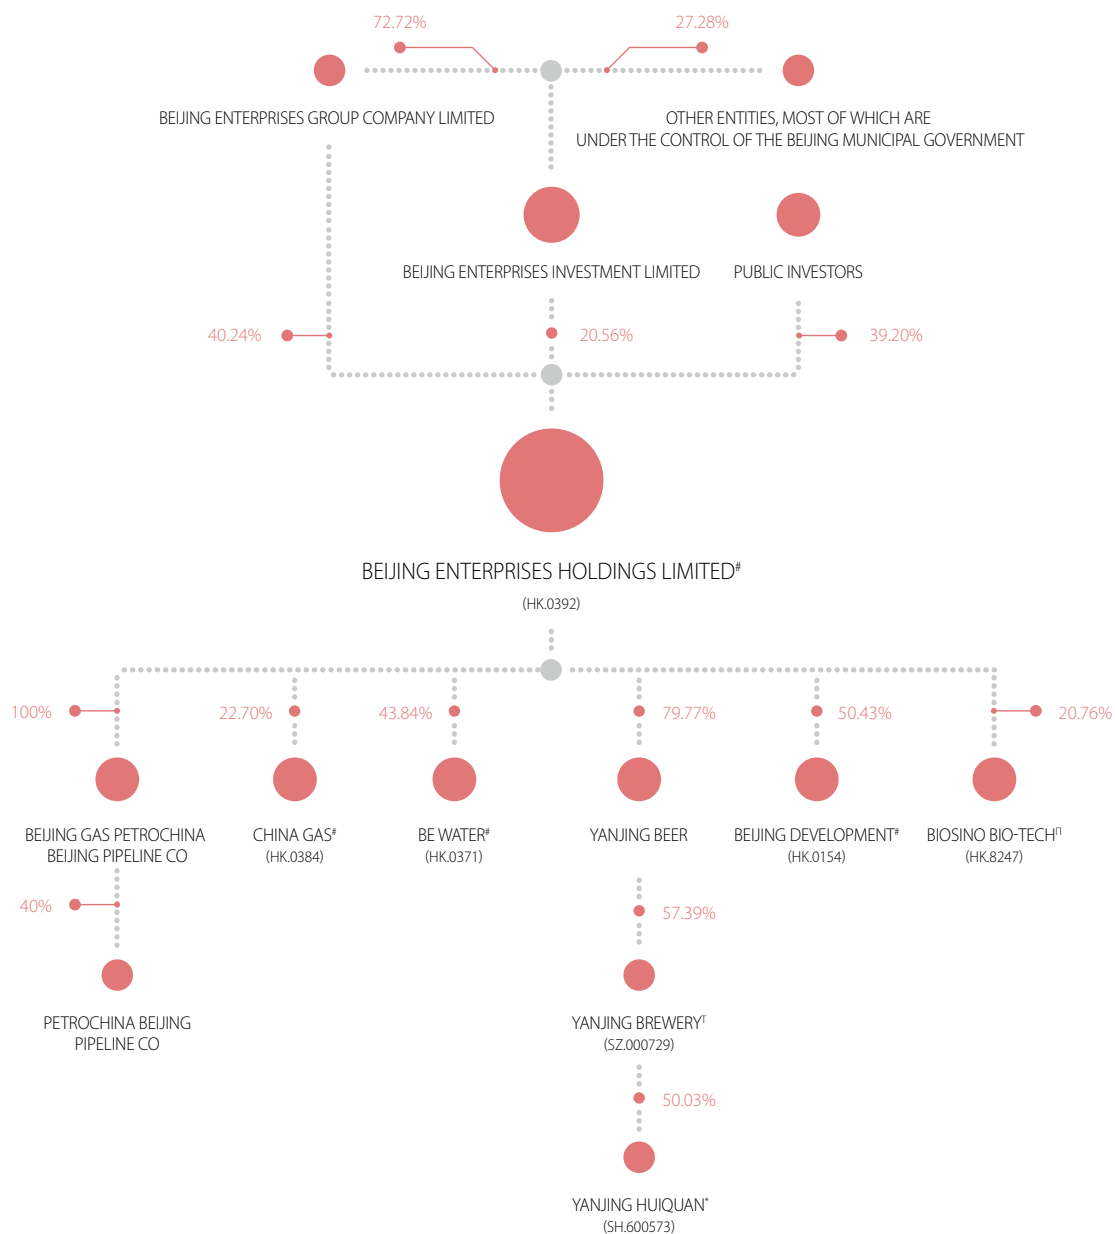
72.72%

27.28%

BEIJING ENTERPRISES GROUP COMPANY LIMITED

OTHER ENTITIES, MOST OF WHICH ARE UNDER THE CONTROL OF THE BEIJING MUNICIPAL GOVERNMENT

BEIJING ENTERPRISES INVESTMENT LIMITED

PUBLIC INVESTORS

40.24%

20.56%

39.20%

BEIJING ENTERPRISES HOLDINGS LIMITED$^{\#}$
(HK.0392)

100%

22.70%

43.84%

79.77%

50.43%

20.76%

BEIJING GAS PETROCHINA BEIJING PIPELINE CO

CHINA GAS$^{\#}$
(HK.0384)

BE WATER$^{\#}$
(HK.0371)

YANJING BEER

BEIJING DEVELOPMENT$^{\#}$
(HK.0154)

BIOSINO BIO-TECH$^{\Pi}$
(HK.8247)

40%

57.39%

PETROCHINA BEIJING PIPELINE CO

YANJING BREWERY$^{T}$
(SZ.000729)

50.03%

YANJING HUIQUAN$^{*}$
(SH.600573)